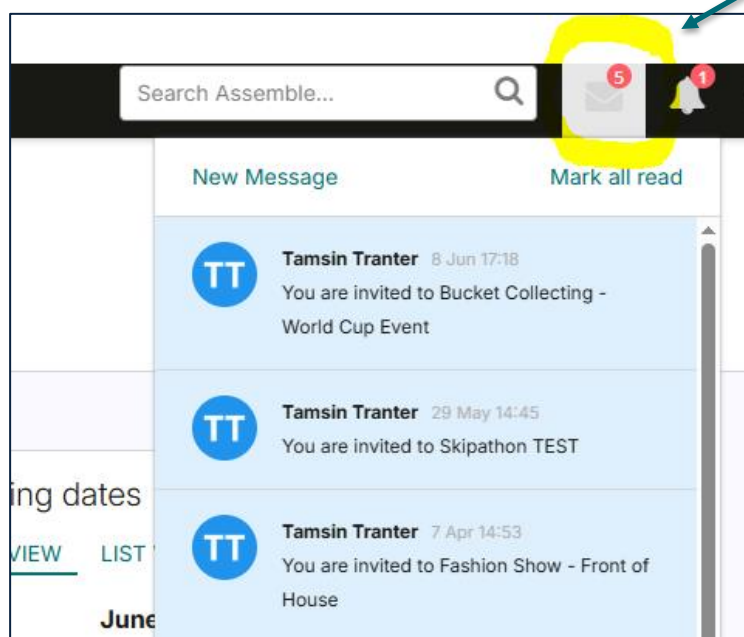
Search Assemble...

5

1

New Message

Mark all read

TT

Tamsin Tranter 8 Jun 17:18

You are invited to Bucket Collecting - World Cup Event

TT

Tamsin Tranter 29 May 14:45

You are invited to Skipathon TEST

TT

Tamsin Tranter 7 Apr 14:53

You are invited to Fashion Show - Front of House

ing dates

VIEW LIST

June